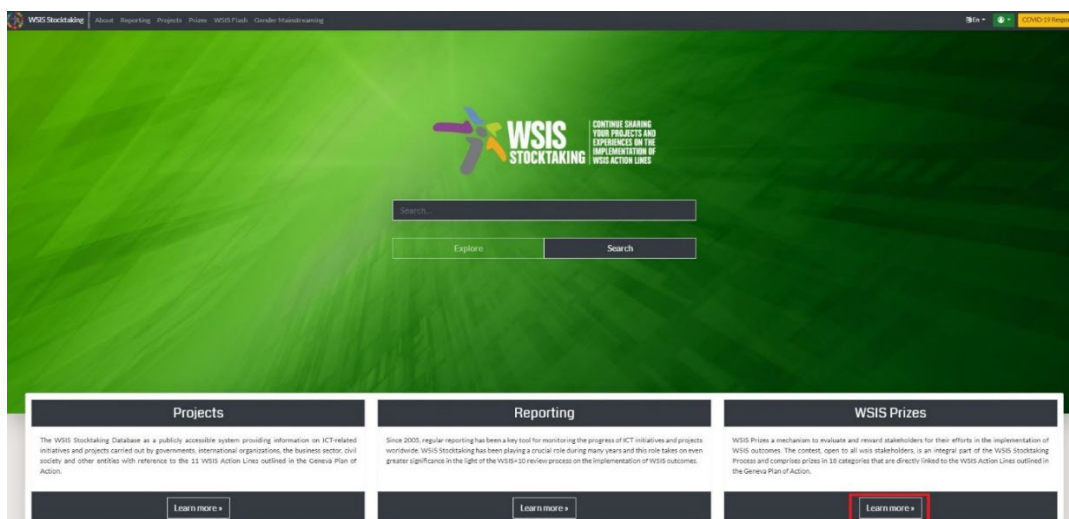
WSIS Stocktaking About Reporting Projects Prizes WSIS Flash Gender Mainstreaming

En COVID-19 Respo

WSIS STOCKTAKING

CONTINUE SHARING YOUR PROJECTS AND EXPERIENCES ON THE IMPLEMENTATION OF WSIS ACTION LINES

Search...

Explore Search

Projects

The WSIS Stocktaking Database as a publicly accessible system providing information on ICT-related initiatives and projects carried out by governments, international organizations, the business sector, civil society and other entities with reference to the 11 WSIS Action Lines outlined in the Geneva Plan of Action.

Learn more »

Reporting

Since 2005, regular reporting has been a key tool for monitoring the progress of ICT initiatives and projects worldwide. WSIS Stocktaking has been playing a crucial role during many years and this role takes on even greater significance in the light of the WSIS+10 review process on the implementation of WSIS outcomes.

Learn more »

WSIS Prizes

WSIS Prizes a mechanism to evaluate and reward stakeholders for their efforts in the implementation of WSIS outcomes. The contest, open to all wsis stakeholders, is an integral part of the WSIS Stocktaking Process and comprises prizes in 18 categories that are directly linked to the WSIS Action Lines outlined in the Geneva Plan of Action.

Learn more »